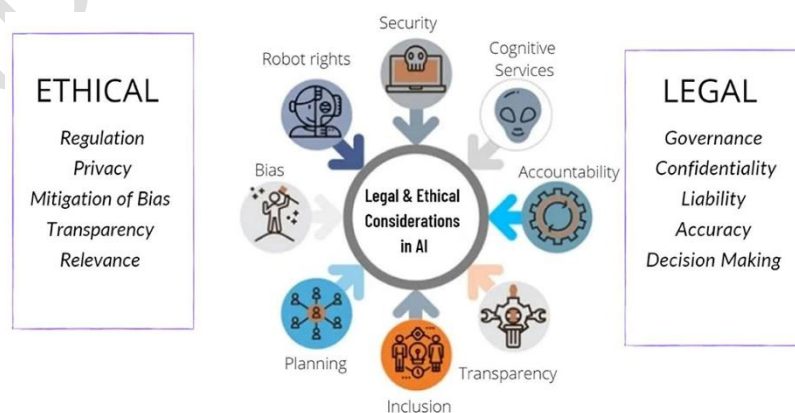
ETHICAL

Regulation
Privacy
Mitigation of Bias
Transparency
Relevance

Security

Robot rights

Cognitive Services

Bias

Legal & Ethical Considerations in AI

Accountability

Planning

Transparency

Inclusion

LEGAL

Governance
Confidentiality
Liability
Accuracy
Decision Making